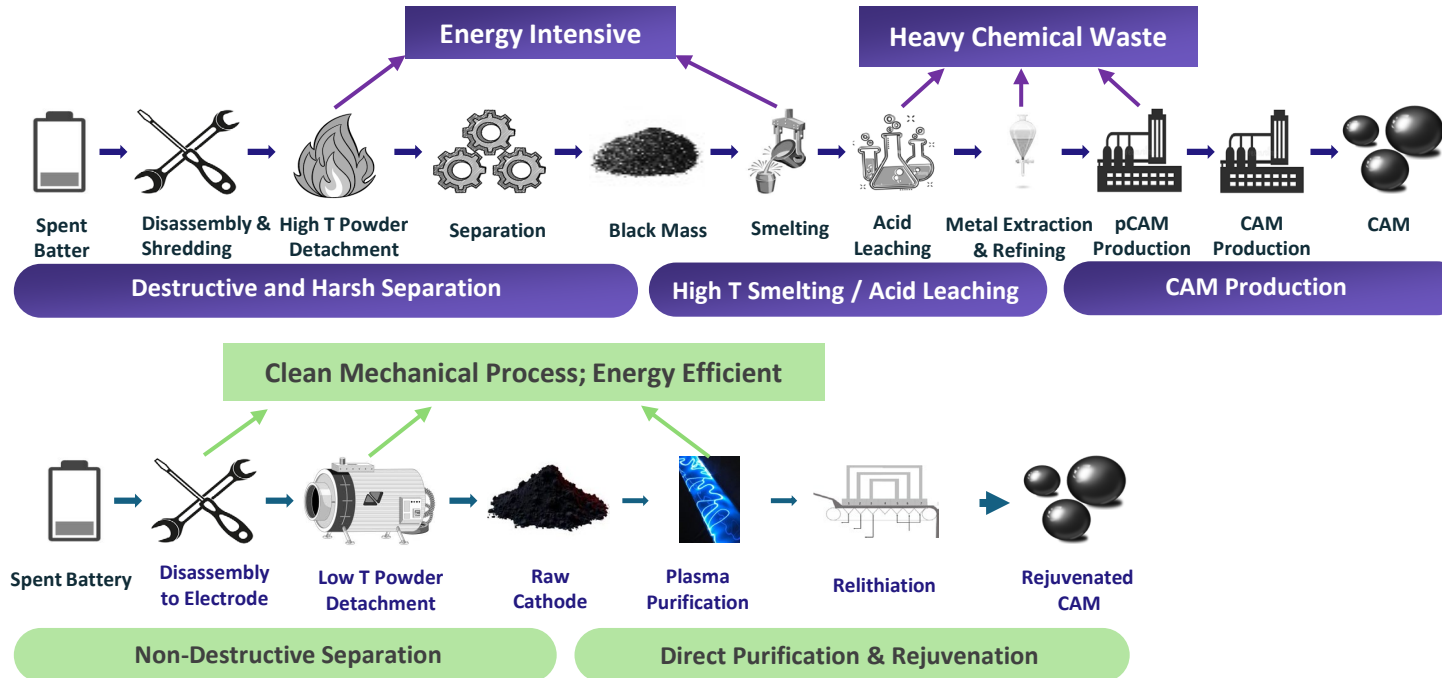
Energy Intensive

Heavy Chemical Waste

Spent Batter

Disassembly & Shredding

High T Powder Detachment

Separation

Black Mass

Smelting

Acid Leaching

Metal Extraction & Refining

pCAM Production

CAM Production

CAM

Destructive and Harsh Separation

High T Smelting / Acid Leaching

CAM Production

Clean Mechanical Process; Energy Efficient

Spent Battery

Disassembly to Electrode

Low T Powder Detachment

Raw Cathode

Plasma Purification

Relithiation

Rejuvenated CAM

Non-Destructive Separation

Direct Purification & Rejuvenation